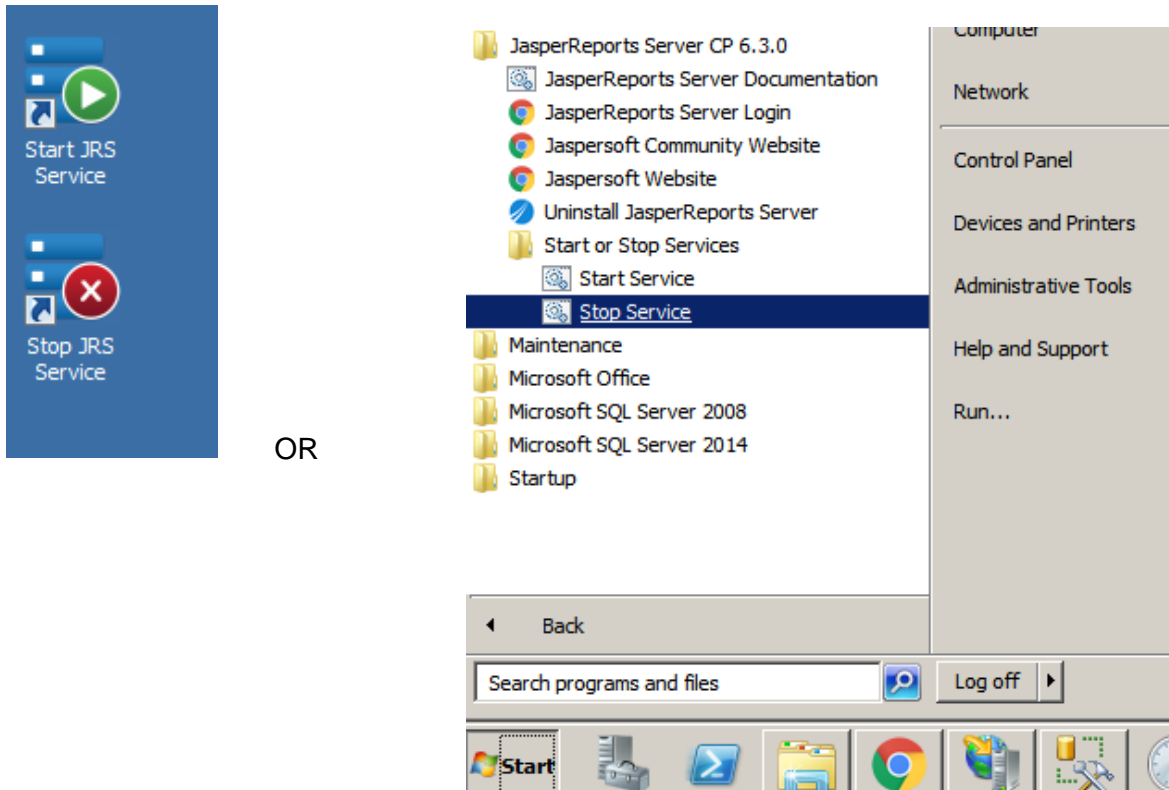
Start JRS Service

Stop JRS Service

OR

JasperReports Server CP 6.3.0
JasperReports Server Documentation
JasperReports Server Login
Jaspersoft Community Website
Jaspersoft Website
Uninstall JasperReports Server
Start or Stop Services
Start Service
Stop Service
Maintenance
Microsoft Office
Microsoft SQL Server 2008
Microsoft SQL Server 2014
Startup

Back

Search programs and files

Computer
Network
Control Panel
Devices and Printers
Administrative Tools
Help and Support
Run...

Log off

Start